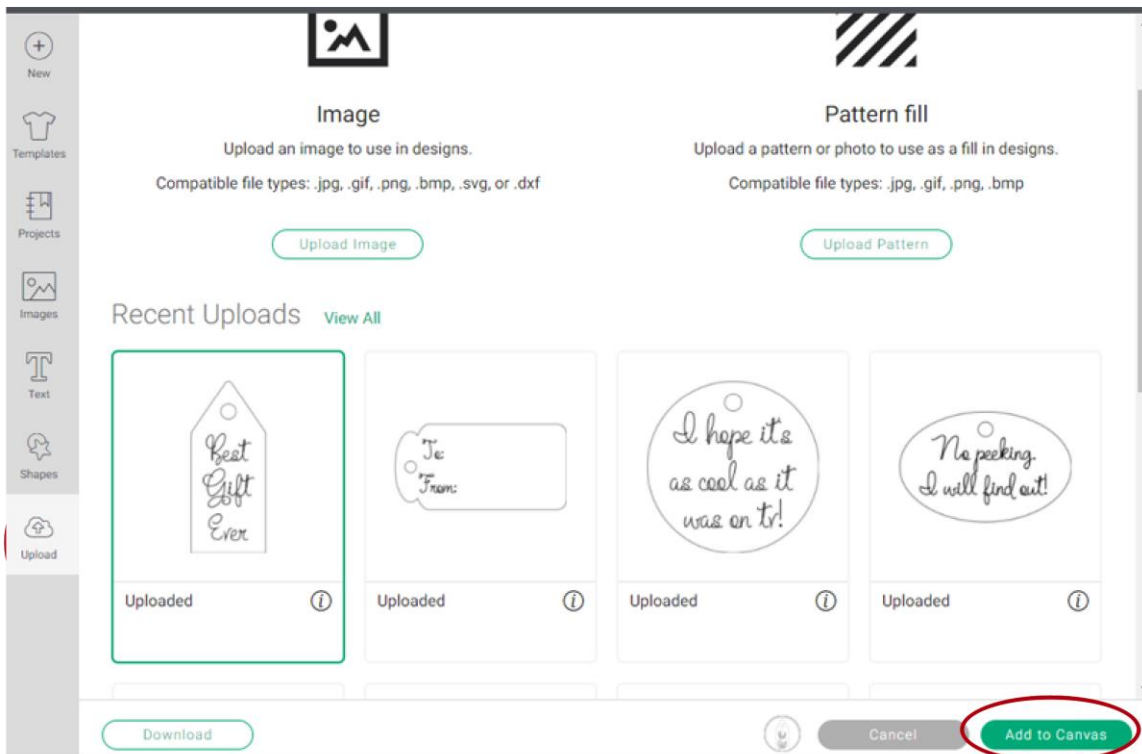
New

Templates

Projects

Images

Text

Shapes

Upload

Image

Upload an image to use in designs.

Compatible file types: .jpg, .gif, .png, .bmp, .svg, or .dxf

Upload Image

Pattern fill

Upload a pattern or photo to use as a fill in designs.

Compatible file types: .jpg, .gif, .png, .bmp

Upload Pattern

Recent Uploads View All

Best Gift Ever

Uploaded

To: From:

Uploaded

I hope it's as cool as it was on tv!

Uploaded

No peeking. I will find out!

Uploaded

Download

Cancel

Add to Canvas